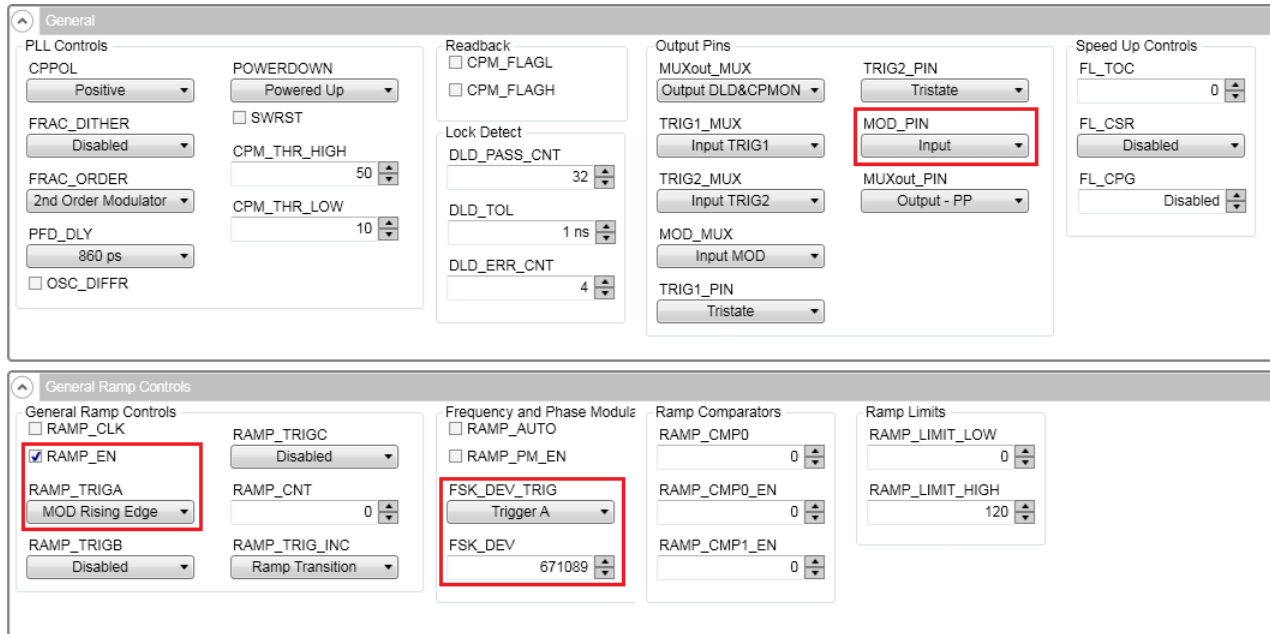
General

PLL Controls

CPPOL
Positive

FRAC_DITHER
Disabled

FRAC_ORDER
2nd Order Modulator

PFD_DLY
860 ps

OSC_DIFFR

POWERDOWN
Powered Up

SWRST

CPM_THR_HIGH
50

CPM_THR_LOW
10

Readback
CPM_FLAGL
CPM_FLAGH

Lock Detect
DLD_PASS_CNT
32

DLD_TOL
1 ns

DLD_ERR_CNT
4

Output Pins
MUXout_MUX
Output DLD&CPMON

TRIG1_MUX
Input TRIG1

TRIG2_MUX
Input TRIG2

MOD_MUX
Input MOD

TRIG1_PIN
Tristate

TRIG2_PIN
Tristate

MOD_PIN
Input

MUXout_PIN
Output - PP

Speed Up Controls
FL_TOC
0

FL_CSR
Disabled

FL_CPG
Disabled

General Ramp Controls

General Ramp Controls
RAMP_CLK
RAMP_EN

RAMP_TRIGA
MOD Rising Edge

RAMP_TRIGB
Disabled

RAMP_TRIGC
Disabled

RAMP_CNT
0

RAMP_TRIG_INC
Ramp Transition

Frequency and Phase Modula
RAMP_AUTO
RAMP_PM_EN

FSK_DEV_TRIG
Trigger A

FSK_DEV
671089

Ramp Comparators
RAMP_CMP0
0

RAMP_CMP0_EN
0

RAMP_CMP1_EN
0

Ramp Limits
RAMP_LIMIT_LOW
0

RAMP_LIMIT_HIGH
120